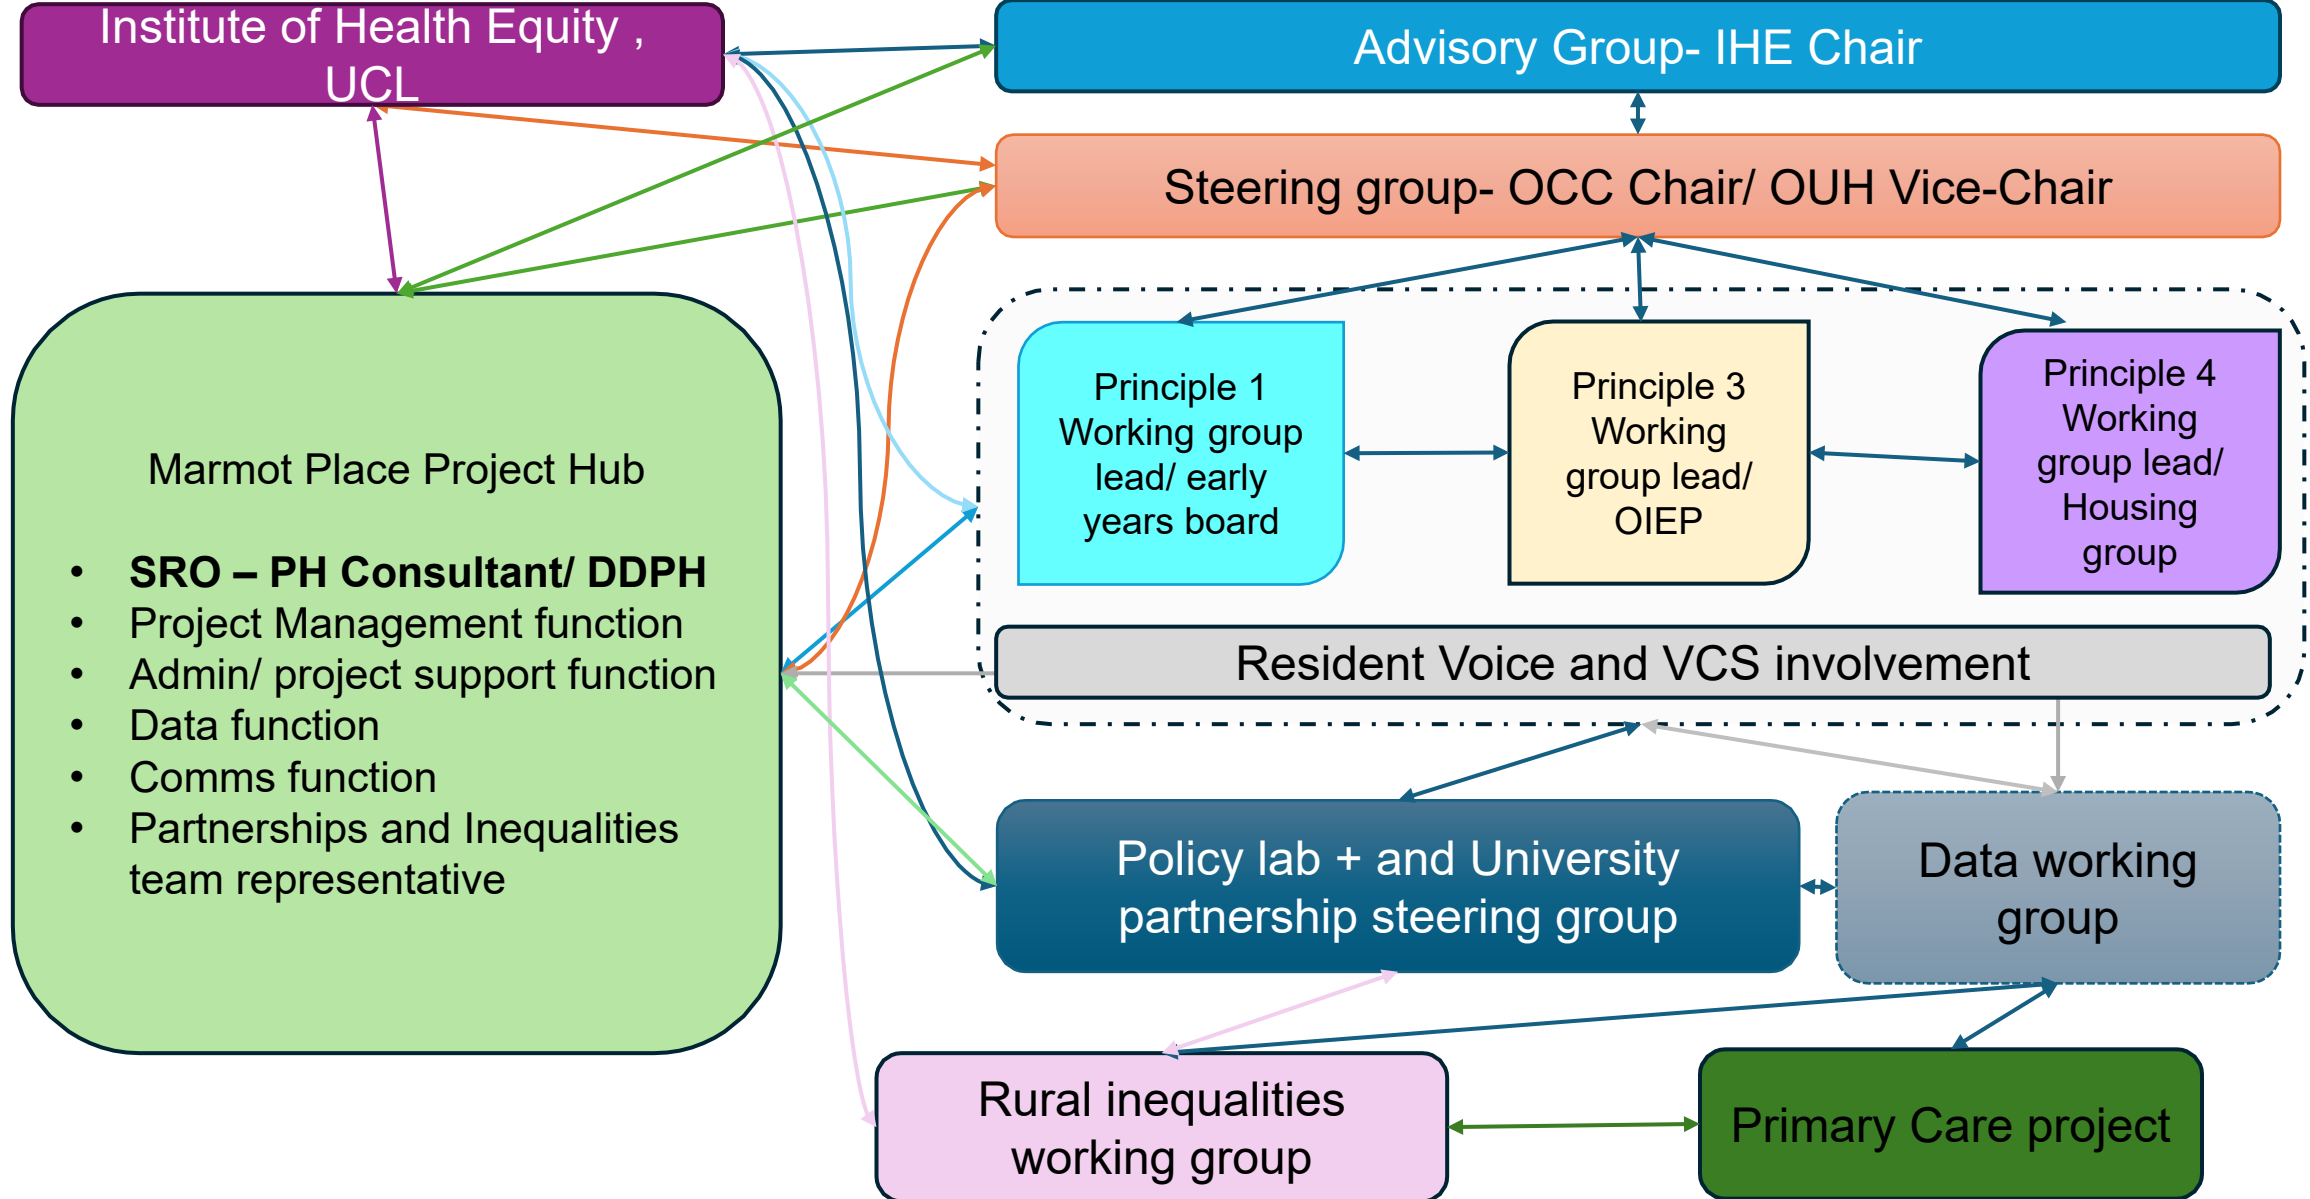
Institute of Health Equity , UCL

Advisory Group- IHE Chair

Steering group- OCC Chair/ OUH Vice-Chair

Marmot Place Project Hub

- **SRO – PH Consultant/ DDPH**
- Project Management function
- Admin/ project support function
- Data function
- Comms function
- Partnerships and Inequalities team representative

Principle 1 Working group lead/ early years board

Principle 3 Working group lead/ OIEP

Principle 4 Working group lead/ Housing group

Resident Voice and VCS involvement

Policy lab + and University partnership steering group

Data working group

Rural inequalities working group

Primary Care project